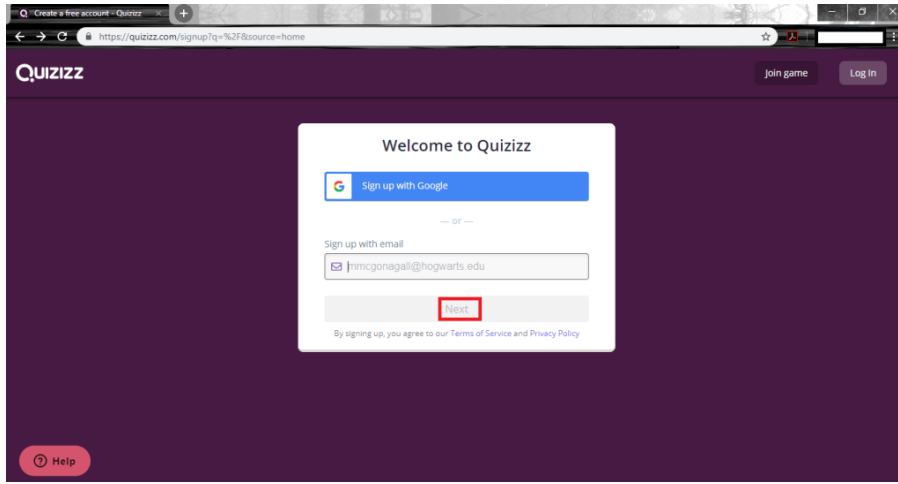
Create a free account - Quizizz

https://quizizz.com/signup?q=%2F&source=home

QUIZIZZ

Join game

Log In

Welcome to Quizizz

Sign up with Google

— or —

Sign up with email

mmcgonagall@hogwarts.edu

Next

By signing up, you agree to our Terms of Service and Privacy Policy

Help